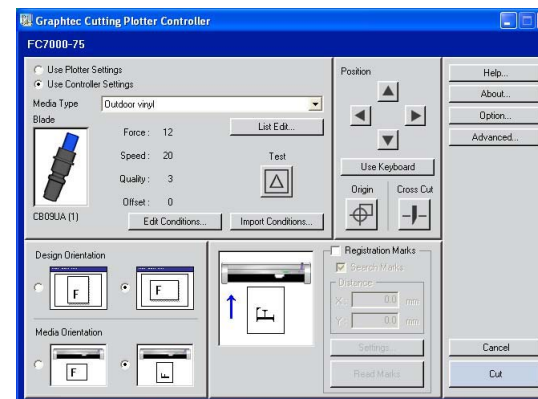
Graphtec Cutting Plotter Controller

FC7000-75

Use Plotter Settings
Use Controller Settings

Media Type Outdoor vinyl

Blade

Force : 12

Speed : 20

Quality : 3

Offset : 0

List Edit...

Test

CB09UA (1)

Edit Conditions...

Import Conditions...

Position

Use Keyboard

Origin

Cross Cut

Help...

About...

Option...

Advanced...

Design Orientation

F

F

Media Orientation

F

Registration Marks

Search Marks

Distance

X: 0.0 mm

Y: 0.0 mm

Settings...

Read Marks

Cancel

Cut